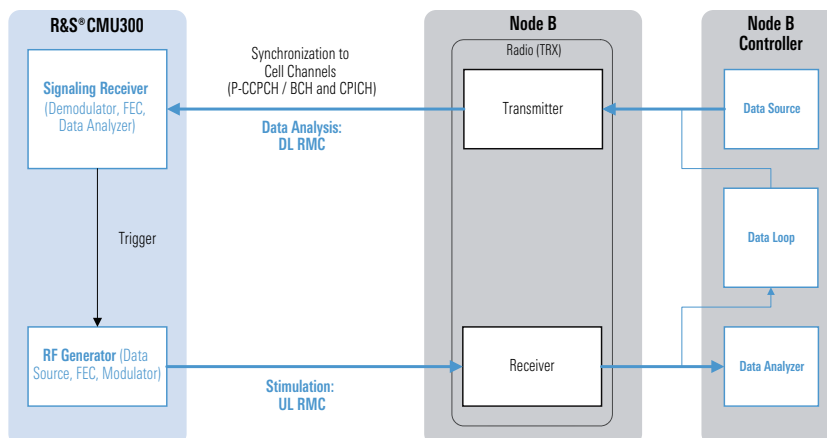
R&S®CMU300

Signaling Receiver (Demodulator, FEC, Data Analyzer)

Trigger

RF Generator (Data Source, FEC, Modulator)

Synchronization to Cell Channels (P-CCPCH / BCH and CPICH)

Data Analysis: DL RMC

Stimulation: UL RMC

Node B

Radio (TRX)

Transmitter

Receiver

Node B Controller

Data Source

Data Loop

Data Analyzer